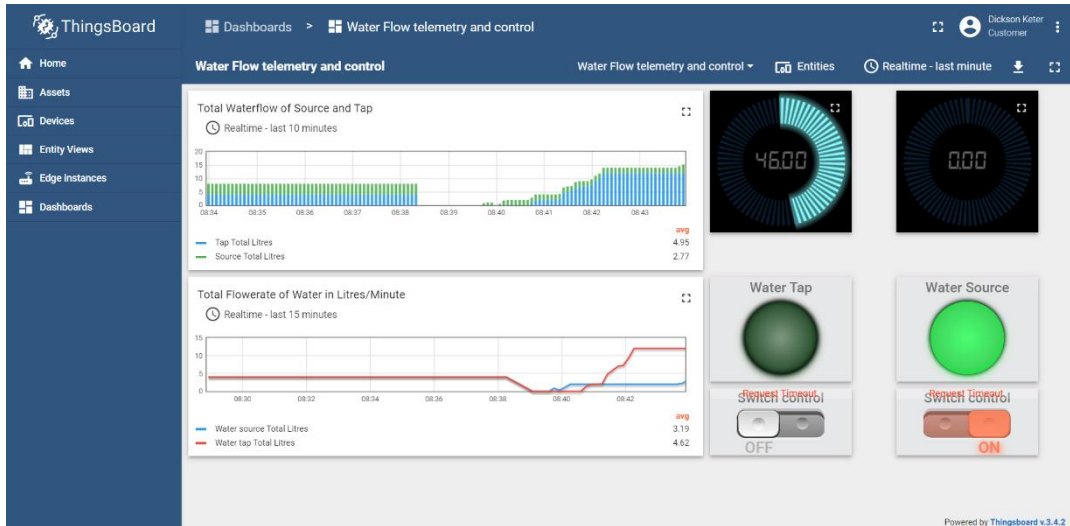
ThingsBoard

Dashboards > Water Flow telemetry and control

Dickson Keter
Customer

Home
Assets
Devices
Entity Views
Edge instances
Dashboards

Water Flow telemetry and control

Water Flow telemetry and control ▾ Entities Realtime - last minute

Total Waterflow of Source and Tap

Realtime - last 10 minutes

20
15
10
5
0
08:34 08:35 08:36 08:37 08:38 08:39 08:40 08:41 08:42 08:43

avg
Tap Total Litres 4.95
Source Total Litres 2.77

46.00

0.00

Total Flowerate of Water in Litres/Minute

Realtime - last 15 minutes

15
10
5
0
08:30 08:32 08:34 08:36 08:38 08:40 08:42

avg
Water source Total Litres 3.19
Water tap Total Litres 4.62

Water Tap

Water Source

Request Timeout
Switch control
OFF

Request Timeout
Switch control
ON

Powered by Thingsboard v.3.4.2